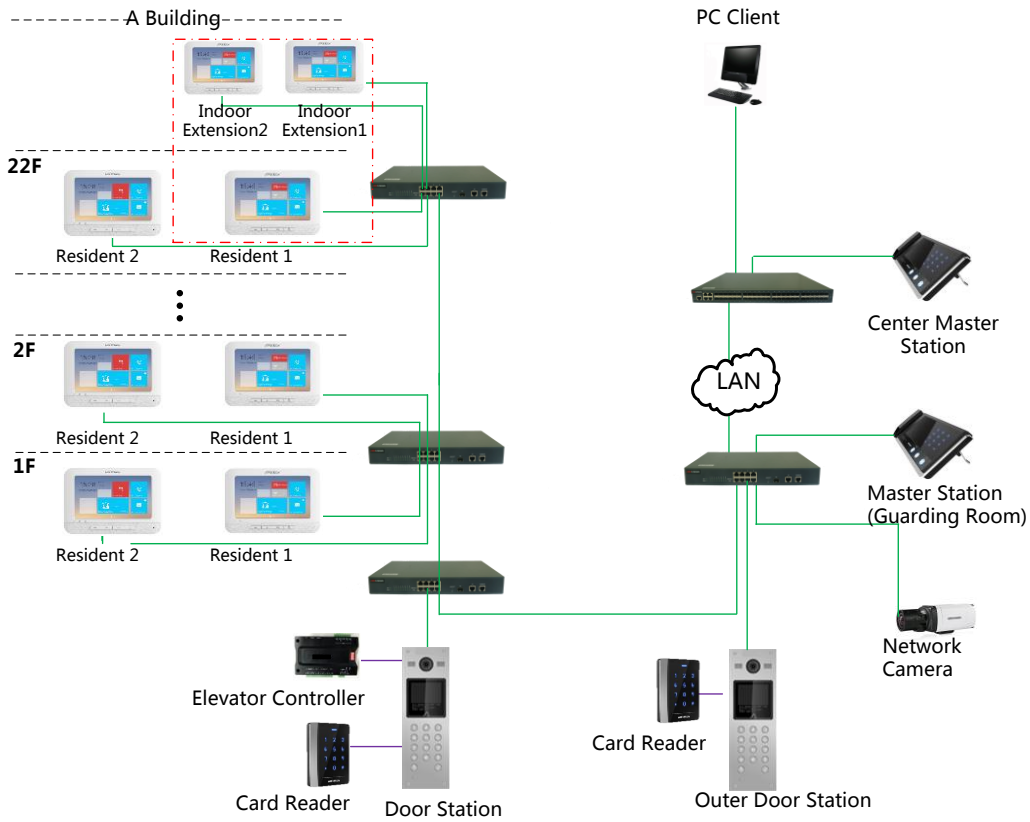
A Building

Indoor Extension2

Indoor Extension1

22F

Resident 2

Resident 1

⋮

2F

Resident 2

Resident 1

1F

Resident 2

Resident 1

Elevator Controller

Card Reader

Door Station

PC Client

Center Master Station

LAN

Master Station (Guarding Room)

Network Camera

Card Reader

Outer Door Station